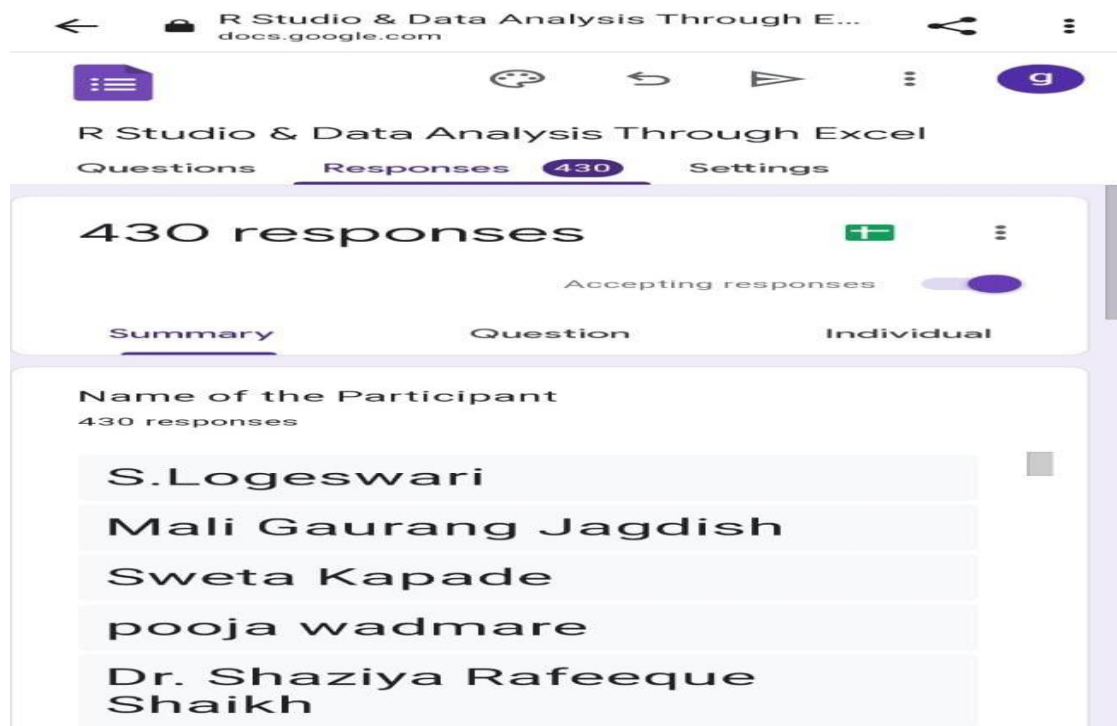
R Studio & Data Analysis Through E...
docs.google.com

g

R Studio & Data Analysis Through Excel

Questions Responses 430 Settings

430 responses

Accepting responses

Summary Question Individual

Name of the Participant
430 responses

S.Logeswari

Mali Gaurang Jagdish

Sweta Kapade

pooja wadmare

Dr. Shaziya Rafeeque Shaikh